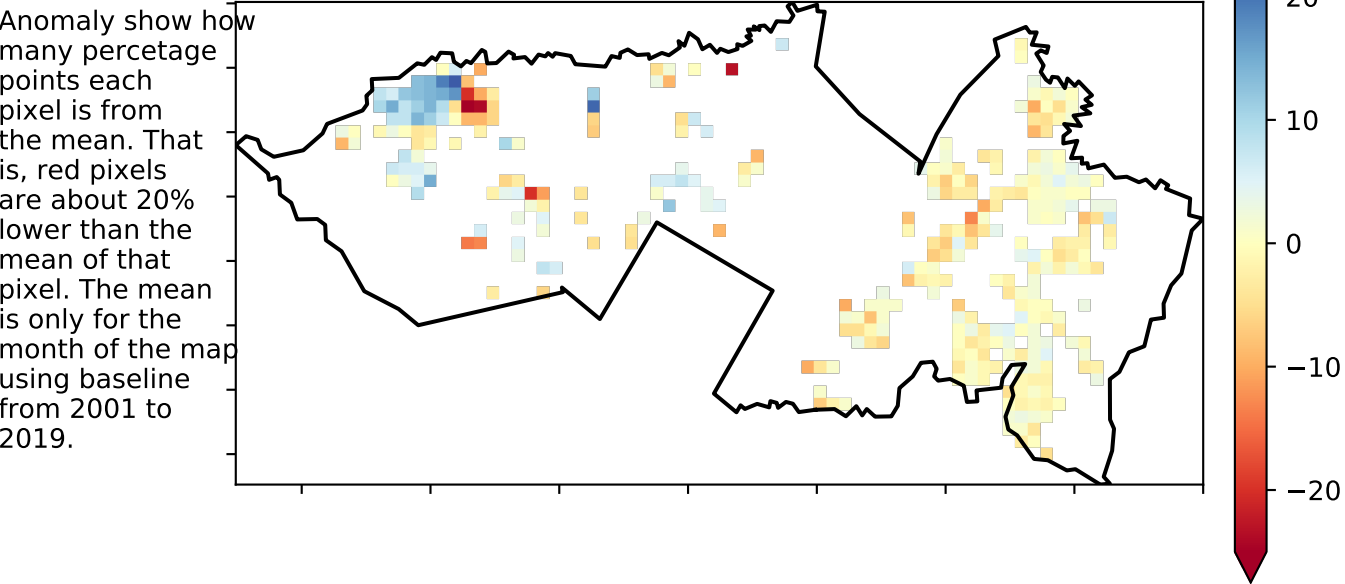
Anomaly show how many percetage points each pixel is from the mean. That is, red pixels are about 20% lower than the mean of that pixel. The mean is only for the month of the map using baseline from 2001 to 2019.

20
10
0
−10
−20